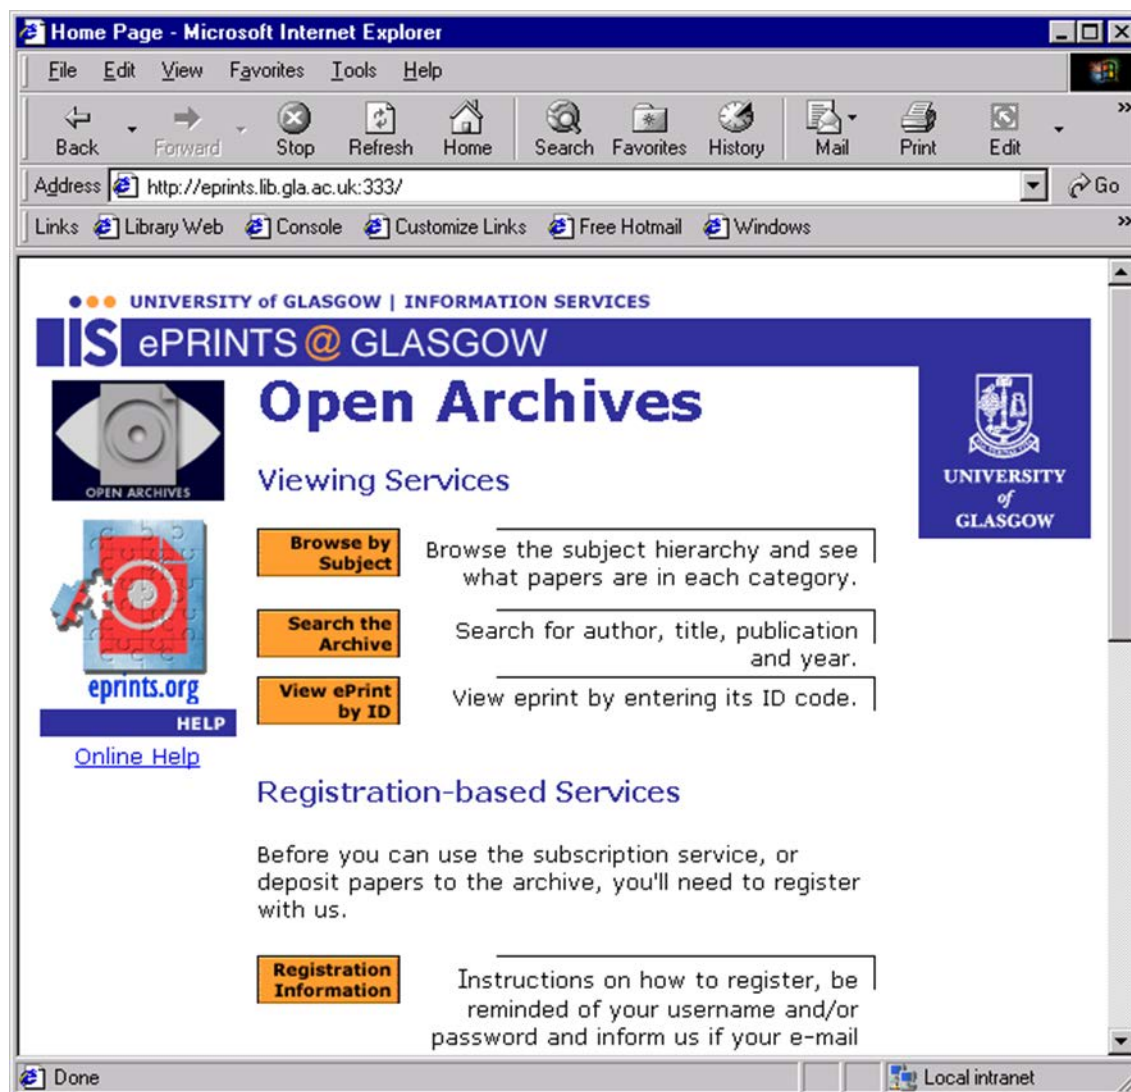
Home Page - Microsoft Internet Explorer

File Edit View Favorites Tools Help

Back Forward Stop Refresh Home Search Favorites History Mail Print Edit

Address http://eprints.lib.gla.ac.uk:333/ Go

Links Library Web Console Customize Links Free Hotmail Windows

UNIVERSITY of GLASGOW | INFORMATION SERVICES

IS ePRINTS @ GLASGOW

OPEN ARCHIVES

Open Archives

Viewing Services

UNIVERSITY of GLASGOW

Browse by Subject

Browse the subject hierarchy and see what papers are in each category.

Search the Archive

Search for author, title, publication and year.

View ePrint by ID

View eprint by entering its ID code.

eprints.org

HELP

Online Help

Registration-based Services

Before you can use the subscription service, or deposit papers to the archive, you'll need to register with us.

Registration Information

Instructions on how to register, be reminded of your username and/or password and inform us if your e-mail

Done

Local intranet